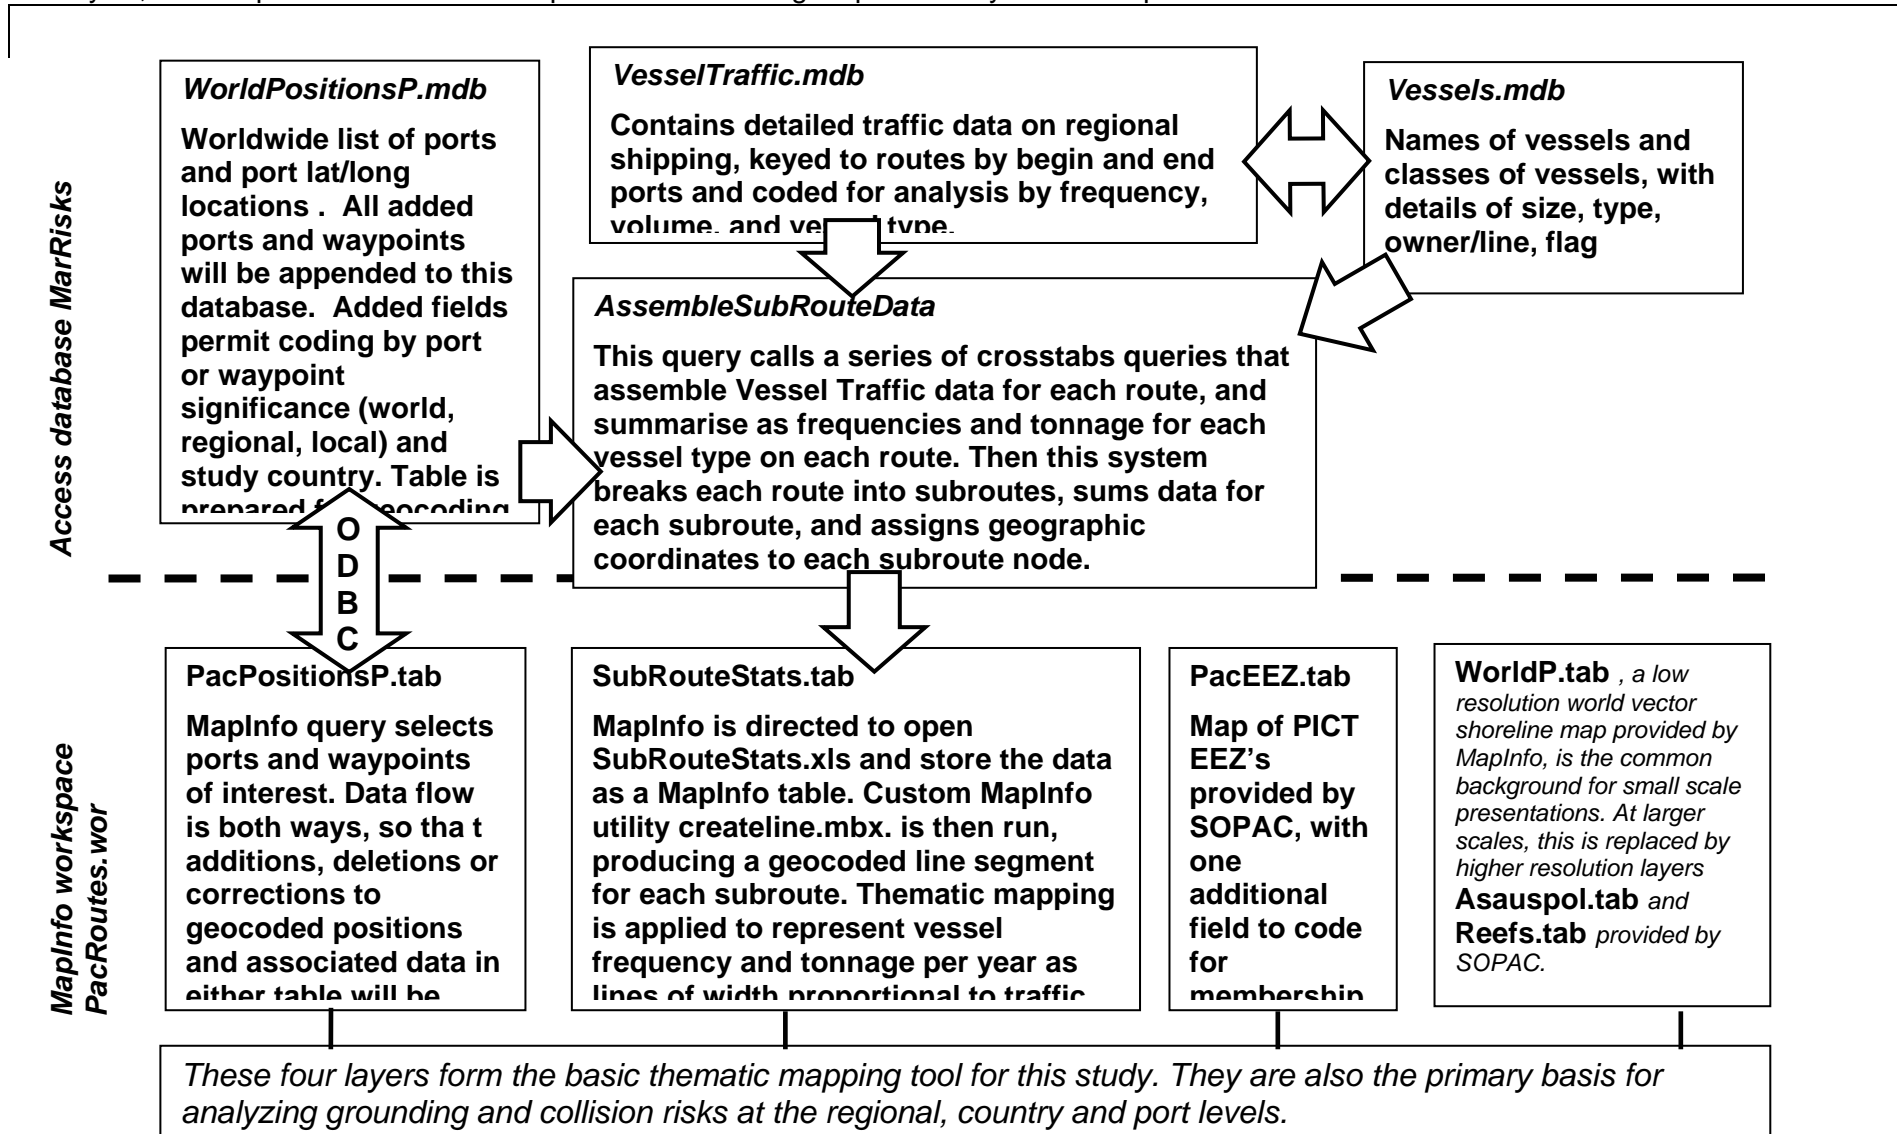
Access database MarRisks

WorldPositionsP.mdb

Worldwide list of ports and port lat/long locations . All added ports and waypoints will be appended to this database. Added fields permit coding by port or waypoint significance (world, regional, local) and study country. Table is prepared f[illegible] geocoding

VesselTraffic.mdb

Contains detailed traffic data on regional shipping, keyed to routes by begin and end ports and coded for analysis by frequency, volume, and ve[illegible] type.

Vessels.mdb

Names of vessels and classes of vessels, with details of size, type, owner/line, flag

AssembleSubRouteData

This query calls a series of crosstabs queries that assemble Vessel Traffic data for each route, and summarise as frequencies and tonnage for each vessel type on each route. Then this system breaks each route into subroutes, sums data for each subroute, and assigns geographic coordinates to each subroute node.

O
D
B
C

MapInfo workspace PacRoutes.wor

PacPositionsP.tab

MapInfo query selects ports and waypoints of interest. Data flow is both ways, so tha t additions, deletions or corrections to geocoded positions and associated data in either table will be

SubRouteStats.tab

MapInfo is directed to open SubRouteStats.xls and store the data as a MapInfo table. Custom MapInfo utility createline.mbx. is then run, producing a geocoded line segment for each subroute. Thematic mapping is applied to represent vessel frequency and tonnage per year as lines of width proportional to traffic

PacEEZ.tab

Map of PICT EEZ's provided by SOPAC, with one additional field to code for membership

WorldP.tab , a low resolution world vector shoreline map provided by MapInfo, is the common background for small scale presentations. At larger scales, this is replaced by higher resolution layers Asauspol.tab and Reefs.tab provided by SOPAC.

These four layers form the basic thematic mapping tool for this study. They are also the primary basis for analyzing grounding and collision risks at the regional, country and port levels.